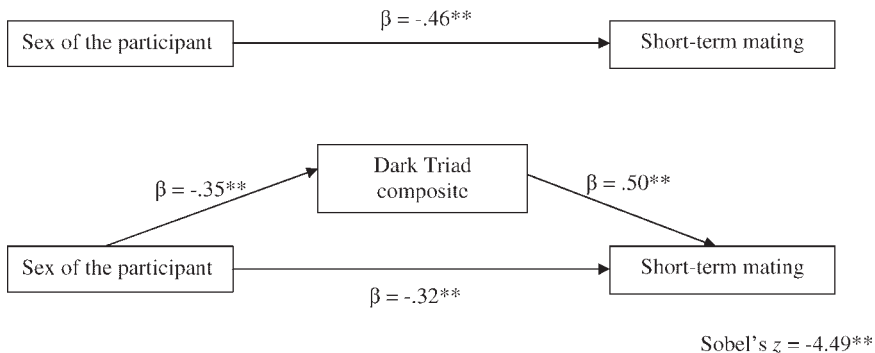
Sex of the participant

$\beta$ = -.46**

Short-term mating

Dark Triad composite

$\beta$ = -.35**

$\beta$ = .50**

Sex of the participant

Short-term mating

$\beta$ = -.32**

Sobel's $z$ = -4.49**